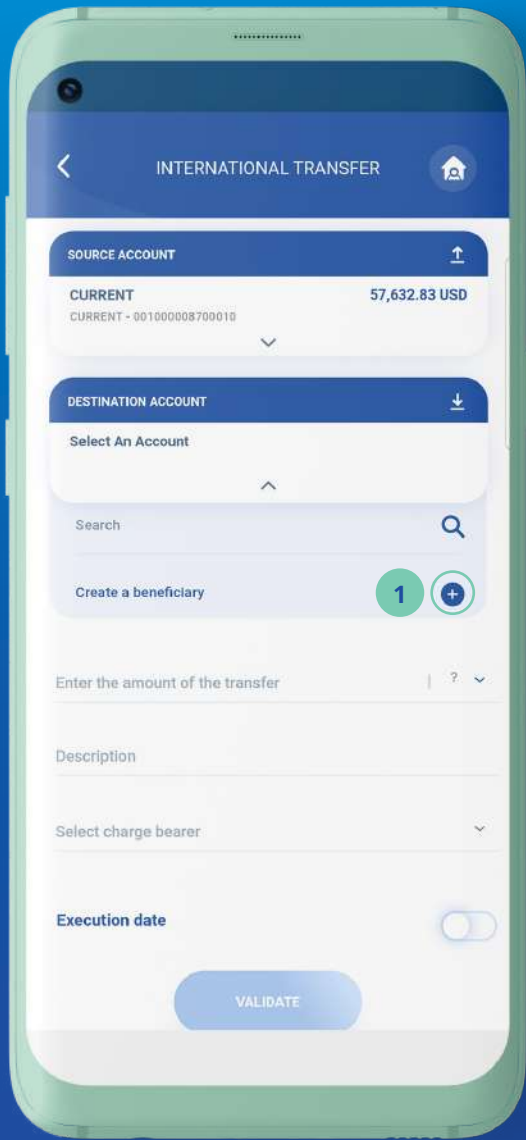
INTERNATIONAL TRANSFER

SOURCE ACCOUNT

CURRENT 57,632.83 USD
CURRENT - 001000008700010

DESTINATION ACCOUNT

Select An Account

Search

Create a beneficiary

1

Enter the amount of the transfer ?

Description

Select charge bearer

Execution date

VALIDATE